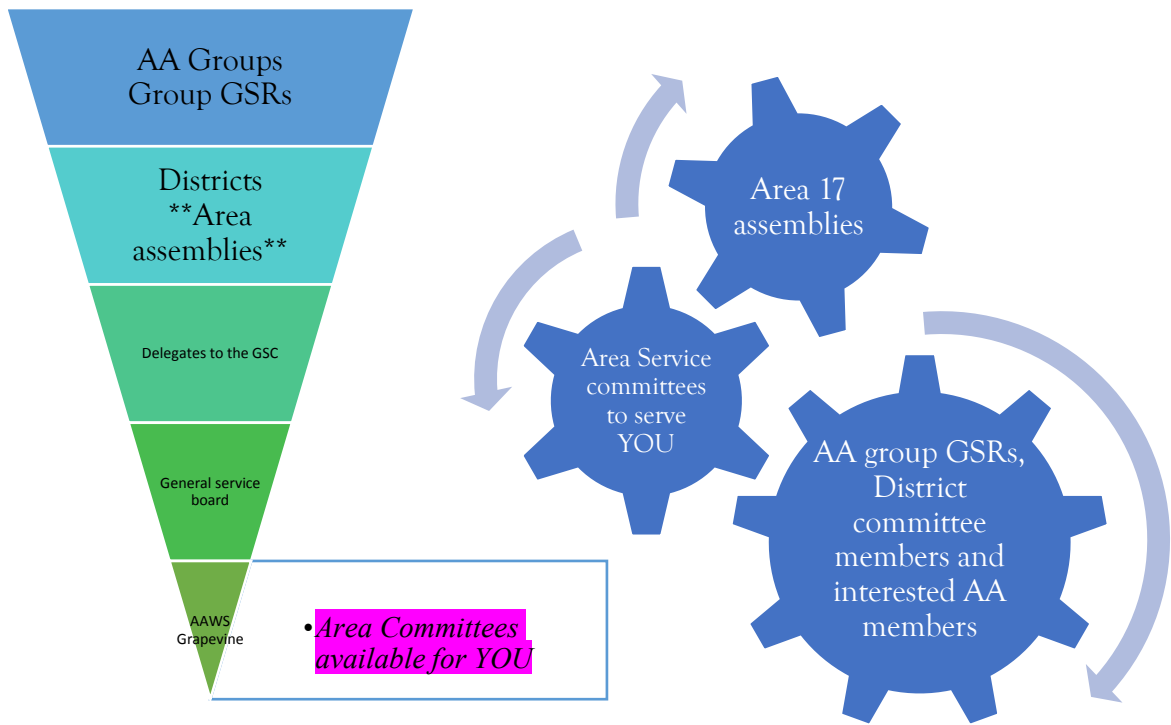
AA Groups
Group GSRs

Districts
**Area assemblies**

Delegates to the GSC

General service board

AAWS Grapevine

• *Area Committees available for YOU*

Area 17 assemblies

Area Service committees to serve YOU

AA group GSRs, District committee members and interested AA members